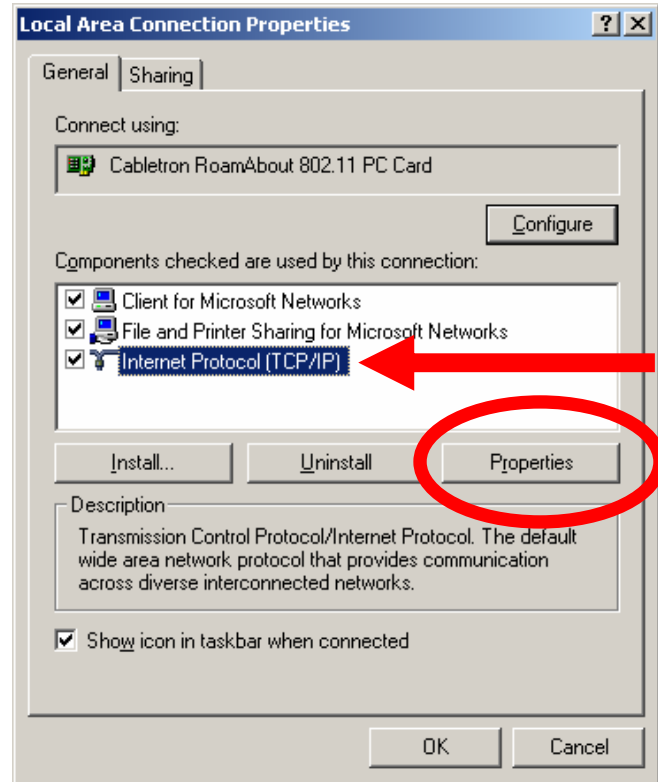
Local Area Connection Properties
?
X
General
Sharing
Connect using:
Cabletron RoamAbout 802.11 PC Card
Configure
Components checked are used by this connection:
Client for Microsoft Networks
File and Printer Sharing for Microsoft Networks
Internet Protocol (TCP/IP)
Install...
Uninstall
Properties
Description
Transmission Control Protocol/Internet Protocol. The default wide area network protocol that provides communication across diverse interconnected networks.
Show icon in taskbar when connected
OK
Cancel